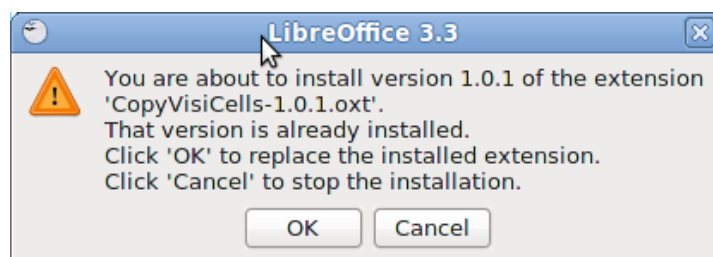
LibreOffice 3.3

You are about to install version 1.0.1 of the extension 'CopyVisiCells-1.0.1.oxt'.
That version is already installed.
Click 'OK' to replace the installed extension.
Click 'Cancel' to stop the installation.

OK
Cancel